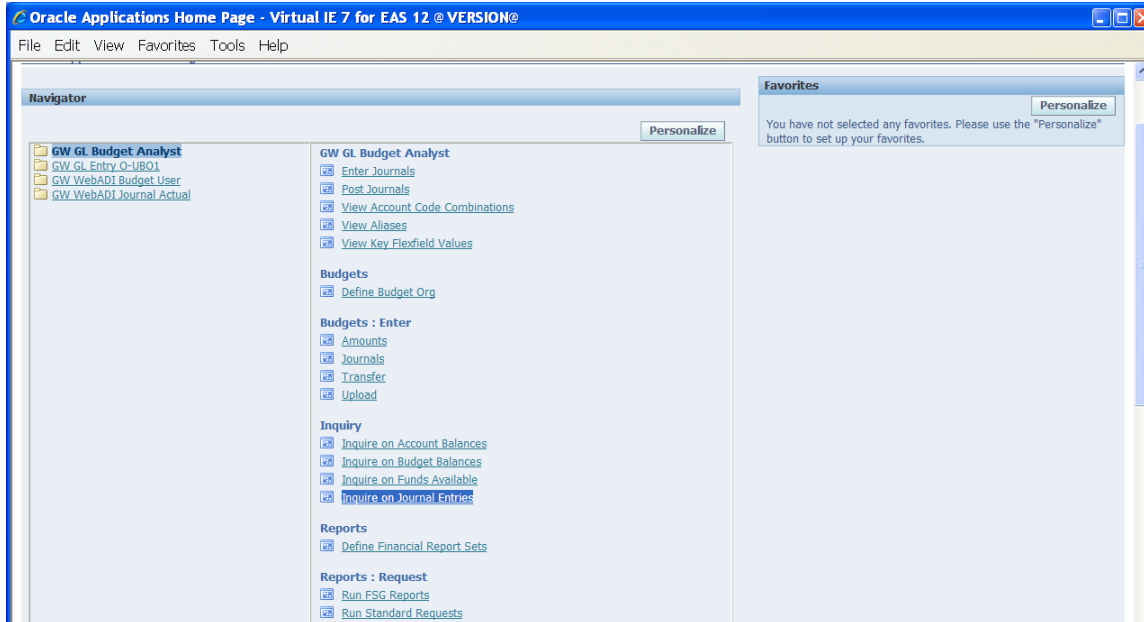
Oracle Applications Home Page - Virtual IE 7 for EAS 12 @VERSION@

File Edit View Favorites Tools Help

Navigator

Personalize

GW GL Budget Analyst
GW GL Entry O-UBO1
GW WebADI Budget User
GW WebADI Journal Actual

GW GL Budget Analyst
Enter Journals
Post Journals
View Account Code Combinations
View Aliases
View Key Flexfield Values

Budgets
Define Budget Org

Budgets : Enter
Amounts
Journals
Transfer
Upload

Inquiry
Inquire on Account Balances
Inquire on Budget Balances
Inquire on Funds Available
Inquire on Journal Entries

Reports
Define Financial Report Sets

Reports : Request
Run FSG Reports
Run Standard Requests

Favorites

Personalize

You have not selected any favorites. Please use the "Personalize" button to set up your favorites.